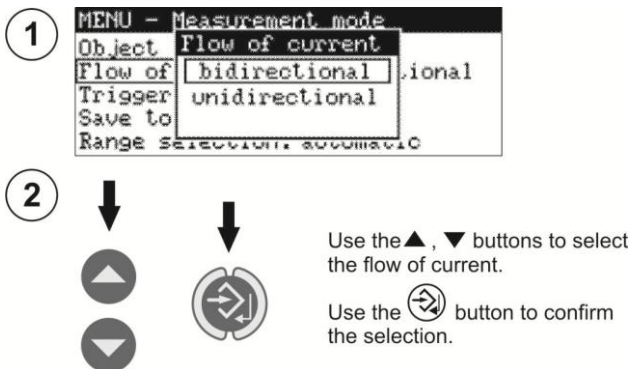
1

MENU – Measurement mode
Object
Flow of
Trigger
Save to
Range selection: automatic

Flow of current
bidirectional
unidirectional

ional

2

Use the ▲, ▼ buttons to select the flow of current.

Use the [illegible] button to confirm the selection.